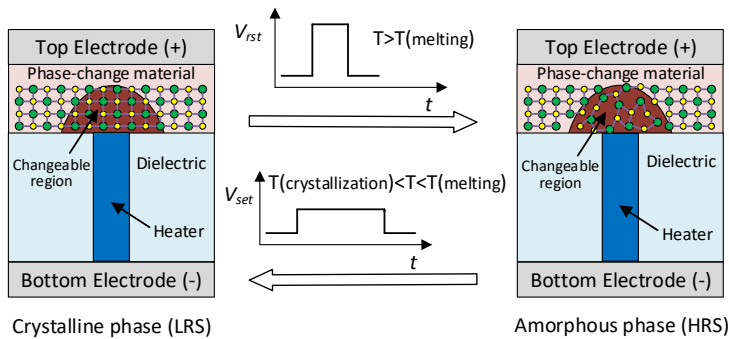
Top Electrode (+)

Phase-change material

Changeable region

Dielectric

Heater

Bottom Electrode (-)

Crystalline phase (LRS)

$V_{rst}$

T>T(melting)

$t$

$V_{set}$

T(crystallization)<T<T(melting)

$t$

Top Electrode (+)

Phase-change material

Changeable region

Dielectric

Heater

Bottom Electrode (-)

Amorphous phase (HRS)